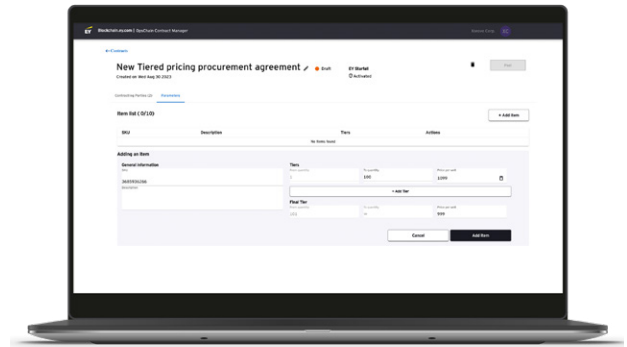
EY Blockchain.ey.com | OpsChain Contract Manager

← Contracts

New Tiered pricing procurement agreement ● Draft

Created on Wed Aug 30 2023

EY Starter
Activated

Contracting Parties (2) Parameters

Item list ( 0/10 )

+ Add Item

| SKU | Description | Tiers | Actions |
|---|---|---|---|
| No items found | | | |

Adding an Item

General information

SKU

36859926266

Description

Tiers

From quantity | To quantity | Price per unit

1 | 100 | $1000

+ Add Tier

Final Tier

From quantity | To quantity | Price per unit

101 | ∞ | $500

Cancel Add Item